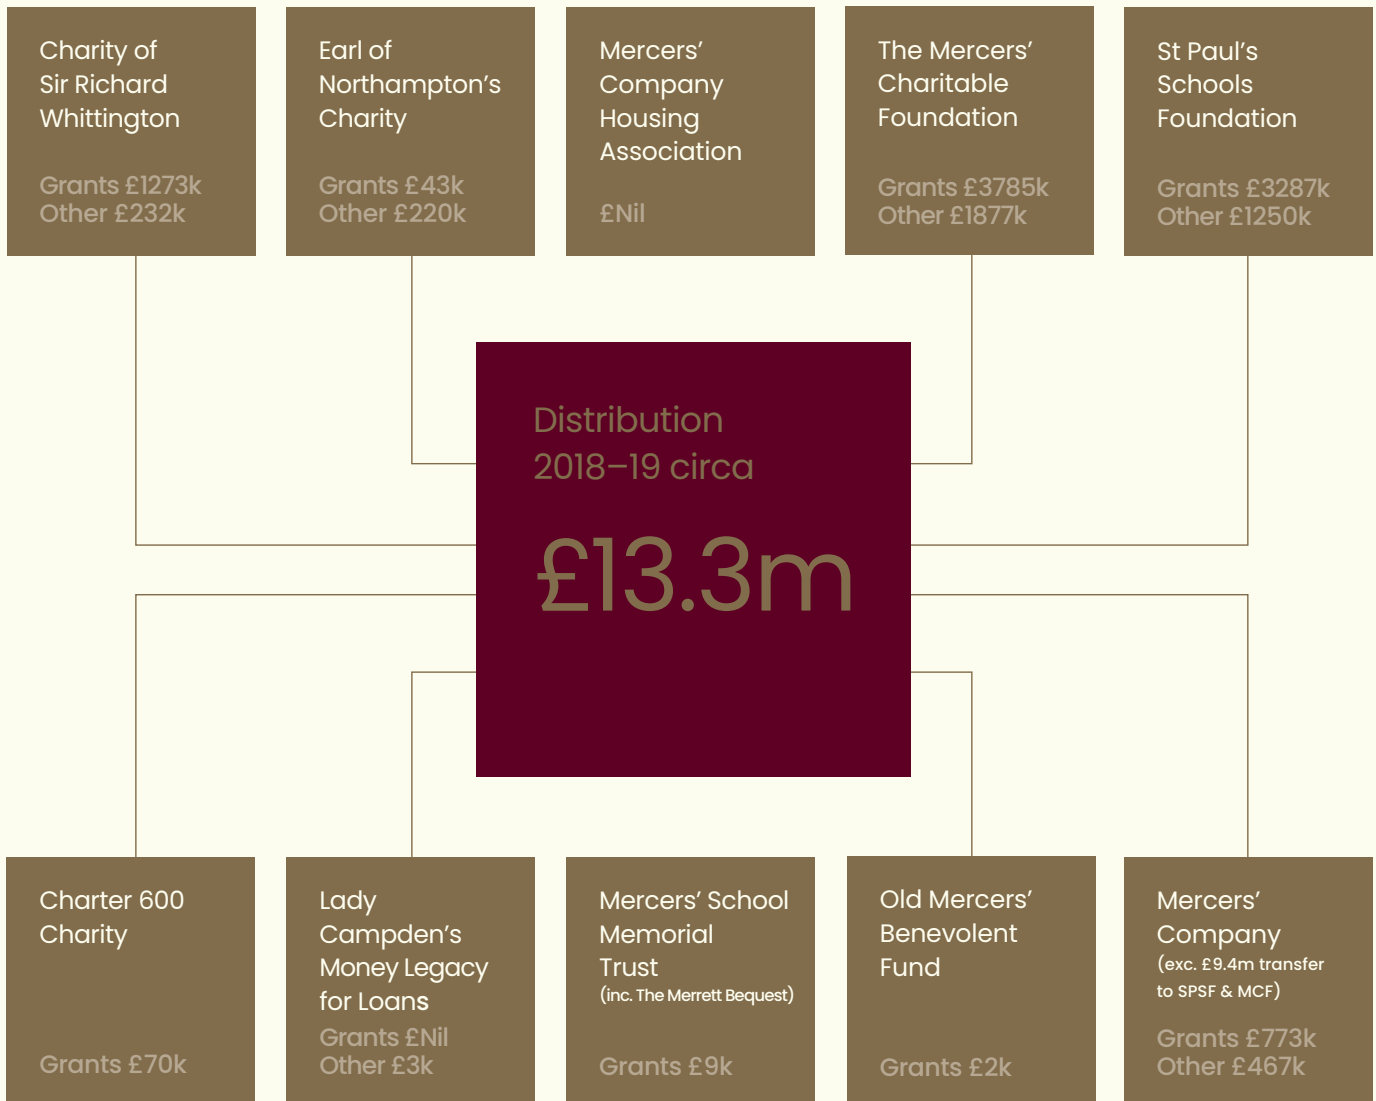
Charity of Sir Richard Whittington

Grants £1273k
Other £232k

Earl of Northampton's Charity

Grants £43k
Other £220k

Mercers' Company Housing Association

£Nil

The Mercers' Charitable Foundation

Grants £3785k
Other £1877k

St Paul's Schools Foundation

Grants £3287k
Other £1250k

Distribution 2018–19 circa

£13.3m

Charter 600 Charity

Grants £70k

Lady Campden's Money Legacy for Loans

Grants £Nil
Other £3k

Mercers' School Memorial Trust
(inc. The Merrett Bequest)

Grants £9k

Old Mercers' Benevolent Fund

Grants £2k

Mercers' Company
(exc. £9.4m transfer to SPSF & MCF)

Grants £773k
Other £467k